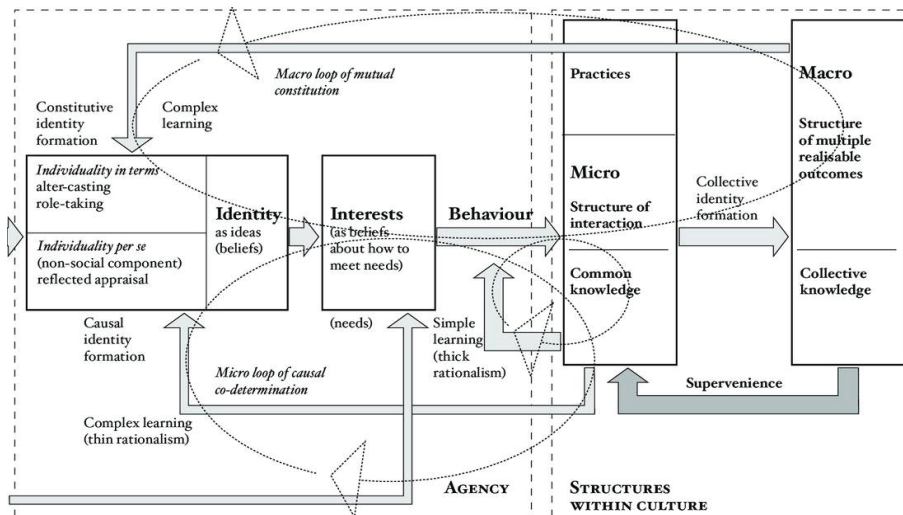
Macro loop of mutual constitution

Constitutive identity formation

Complex learning

Individuality in terms alter-casting role-taking

Individuality per se (non-social component) reflected appraisal

Identity as ideas (beliefs)

Interests (as beliefs about how to meet needs)

Behaviour

Practices

Micro

Structure of interaction

Common knowledge

Collective identity formation

Macro

Structure of multiple realisable outcomes

Collective knowledge

Causal identity formation

(needs)

Simple learning (thick rationalism)

Micro loop of causal co-determination

Supervenience

Complex learning (thin rationalism)

AGENCY

STRUCTURES WITHIN CULTURE